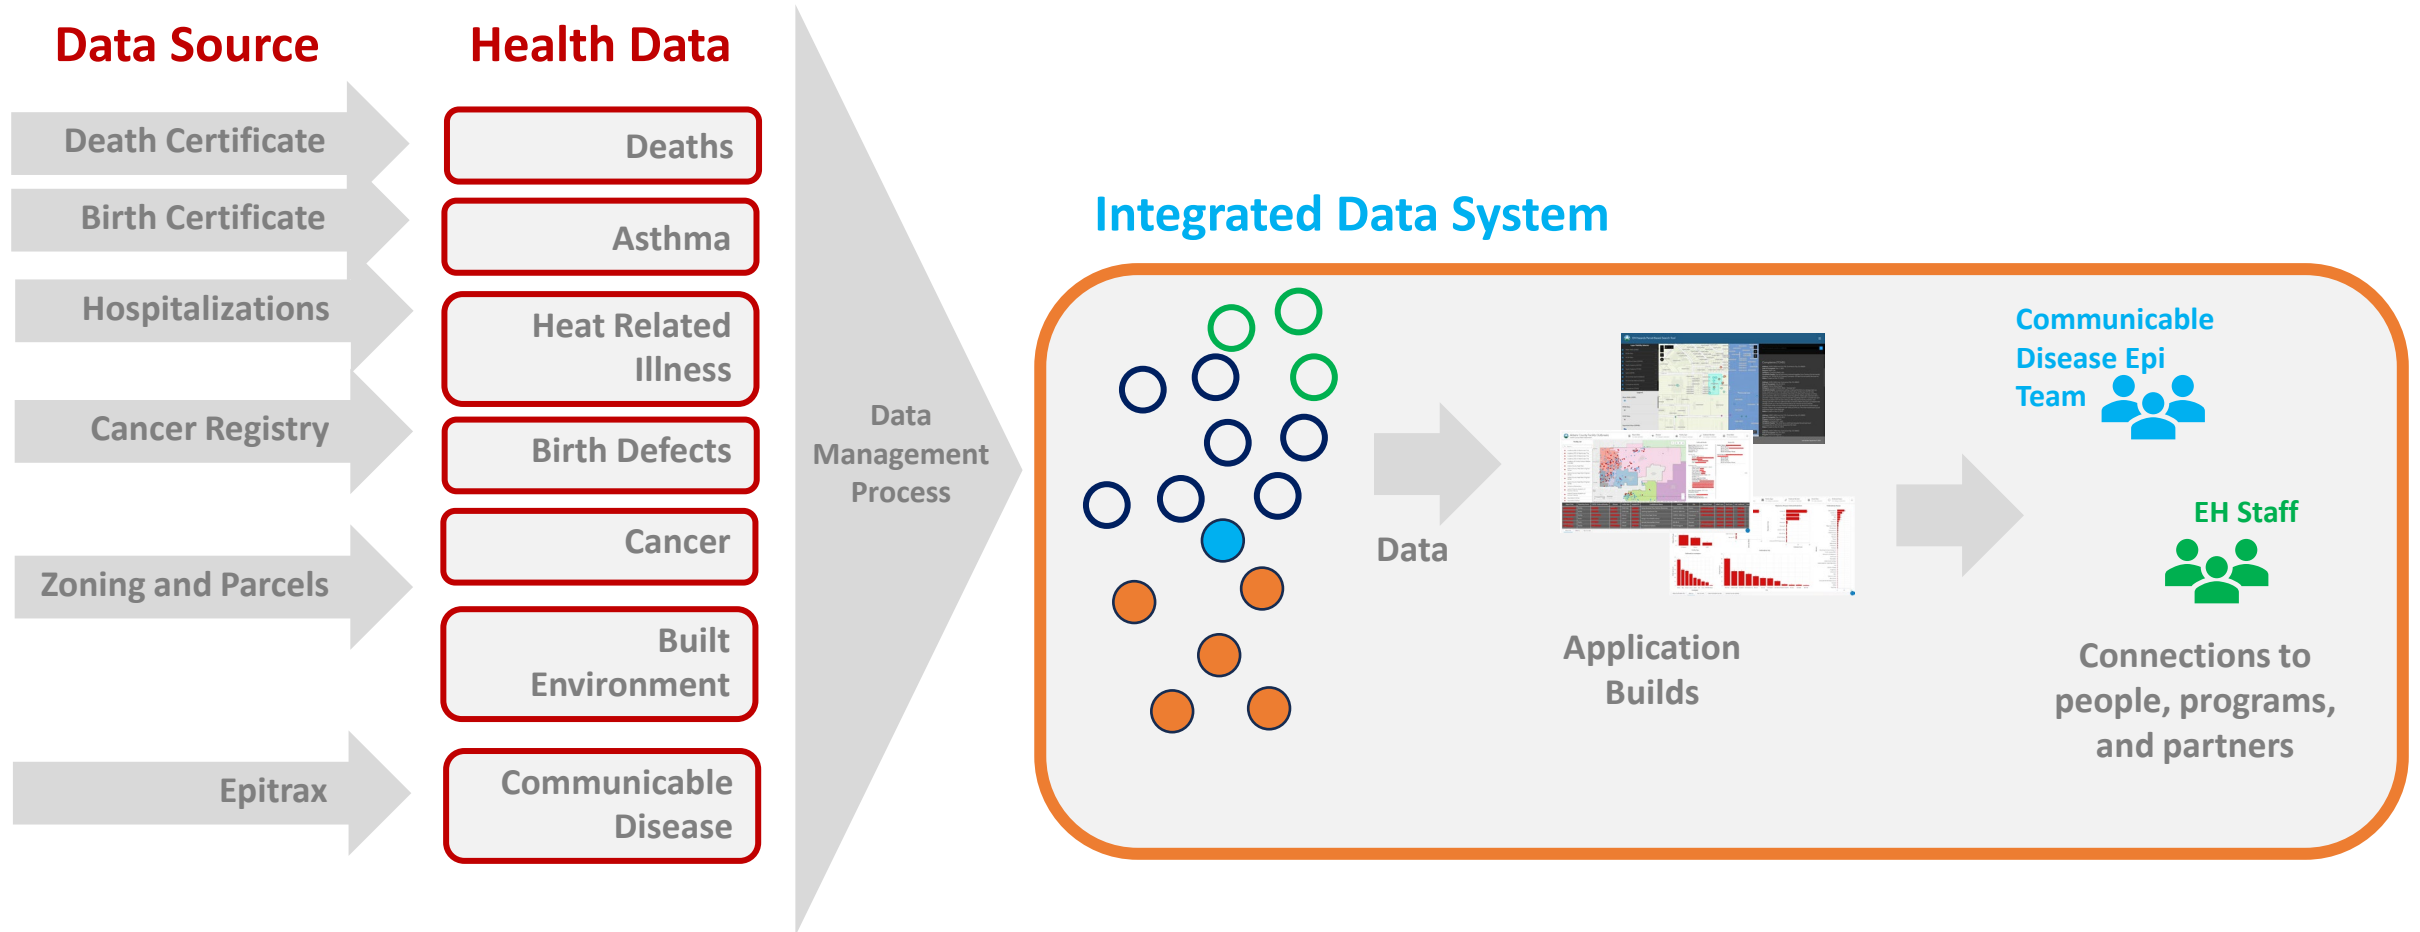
Data Source

Health Data

Death Certificate

Deaths

Birth Certificate

Asthma

Hospitalizations

Heat Related Illness

Cancer Registry

Birth Defects

Cancer

Zoning and Parcels

Built Environment

Epitrax

Communicable Disease

Data Management Process

Integrated Data System

Data

Application Builds

Communicable Disease Epi Team

EH Staff

Connections to people, programs, and partners